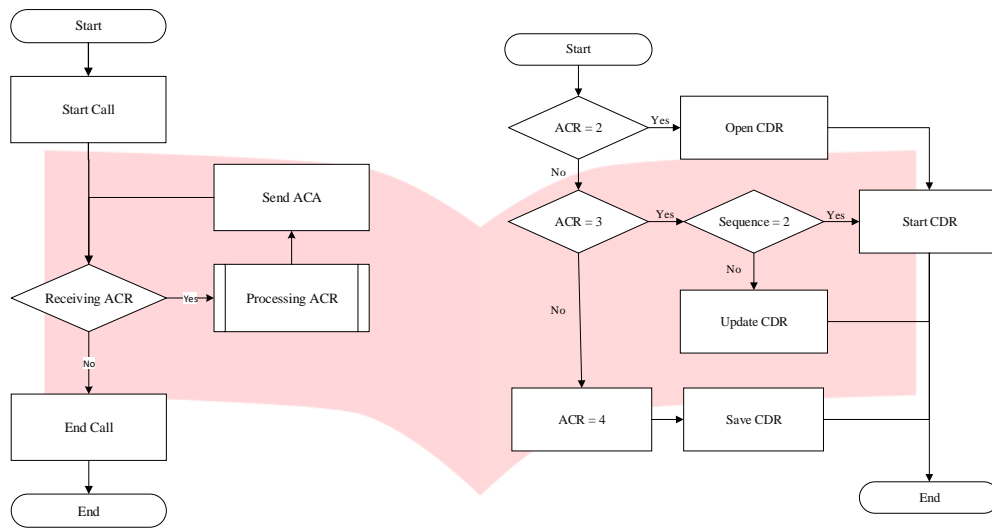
Start

Start Call

Send ACA

Receiving ACR

Yes

Processing ACR

No

End Call

End

Start

ACR = 2

Yes

Open CDR

No

ACR = 3

Yes

Sequence = 2

Yes

Start CDR

No

No

Update CDR

ACR = 4

Save CDR

End